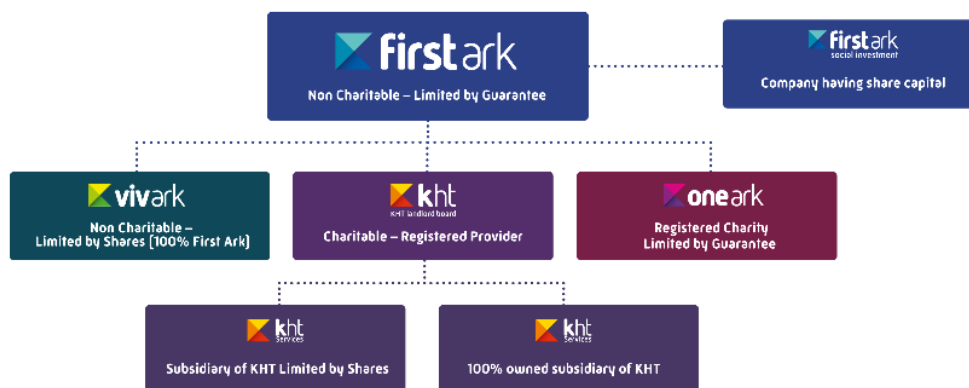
first ark
Non Charitable – Limited by Guarantee

first ark
social investment
Company having share capital

vivark
Non Charitable – Limited by Shares (100% First Ark)

kht
KHT landlord board
Charitable – Registered Provider

one ark
Registered Charity Limited by Guarantee

kht
Services
Subsidiary of KHT Limited by Shares

kht
Services
100% owned subsidiary of KHT